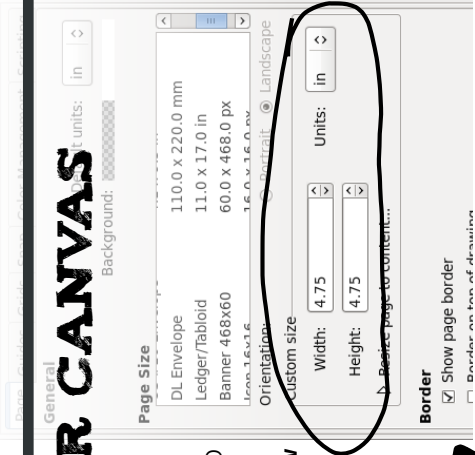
R CANVAS

General
Page Guides Grids Snap Color Management Scripting
Background:
Default units: in
Page Size
DL Envelope 110.0 x 220.0 mm
Ledger/Tabloid 11.0 x 17.0 in
Banner 468x60 60.0 x 468.0 px
Icon 16x16 16.0 x 16.0 px
Orientation: Portrait Landscape
Custom size
Width: 4.75
Height: 4.75
Units: in
Resize page to content...
Border
Show page border
Border on top of drawing